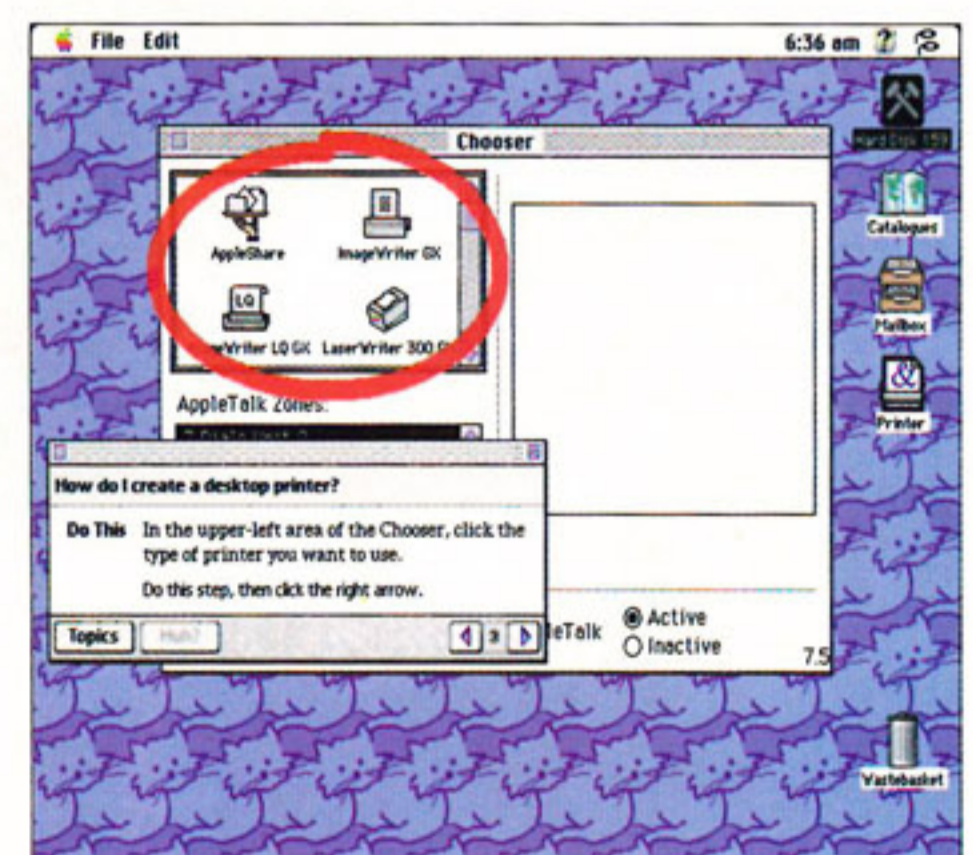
File Edit

6:36 am

Hard Disk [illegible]

Catalogues

Mailbox

Printer

Chooser

AppleShare

ImageWriter GX

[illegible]eWriter LQ GX

LaserWriter 300 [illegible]

AppleTalk Zones:

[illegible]

How do I create a desktop printer?

Do This In the upper-left area of the Chooser, click the type of printer you want to use.

Do this step, then click the right arrow.

Topics

Huh?

2

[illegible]leTalk

Active

Inactive

7.5

Wastebasket